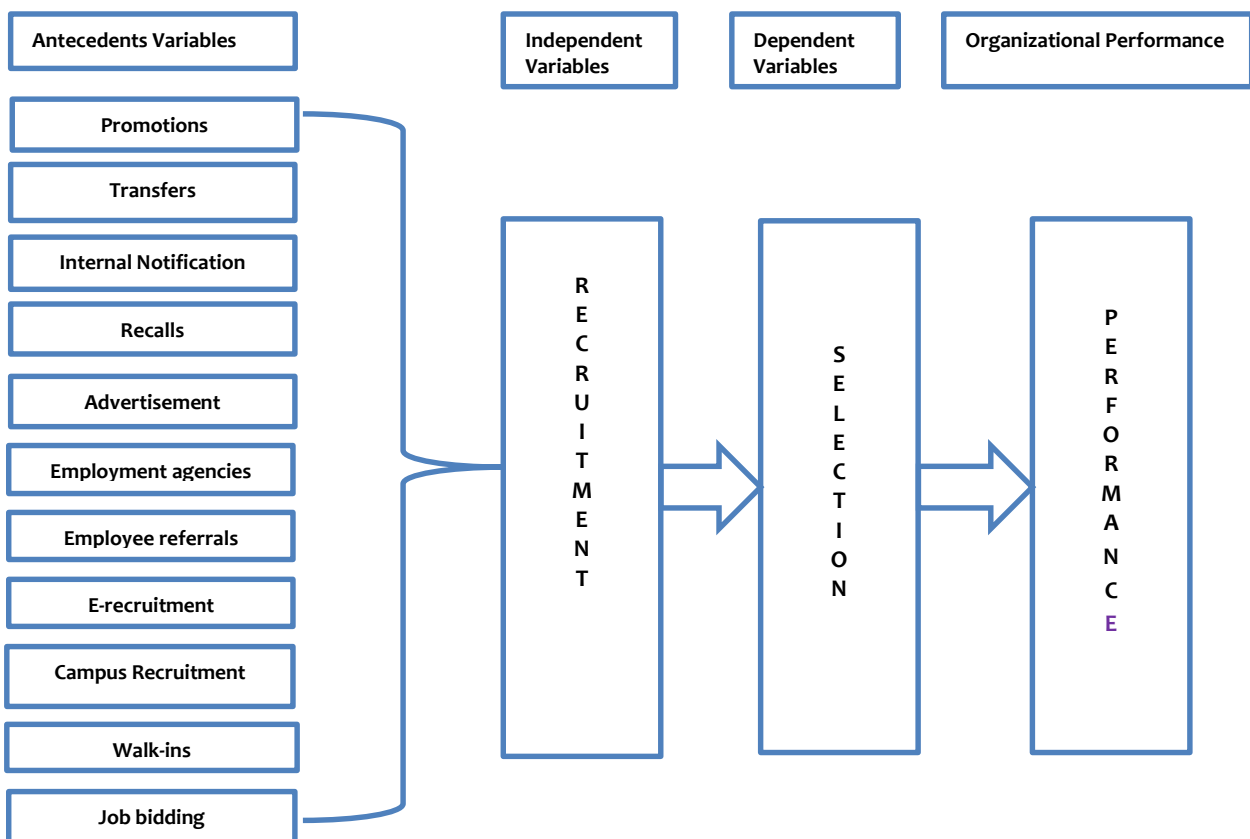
Antecedents Variables

Independent Variables

Dependent Variables

Organizational Performance

Promotions

Transfers

Internal Notification

Recalls

Advertisement

Employment agencies

Employee referrals

E-recruitment

Campus Recruitment

Walk-ins

Job bidding

R E C R U I T M E N T

S E L E C T I O N

P E R F O R M A N C E